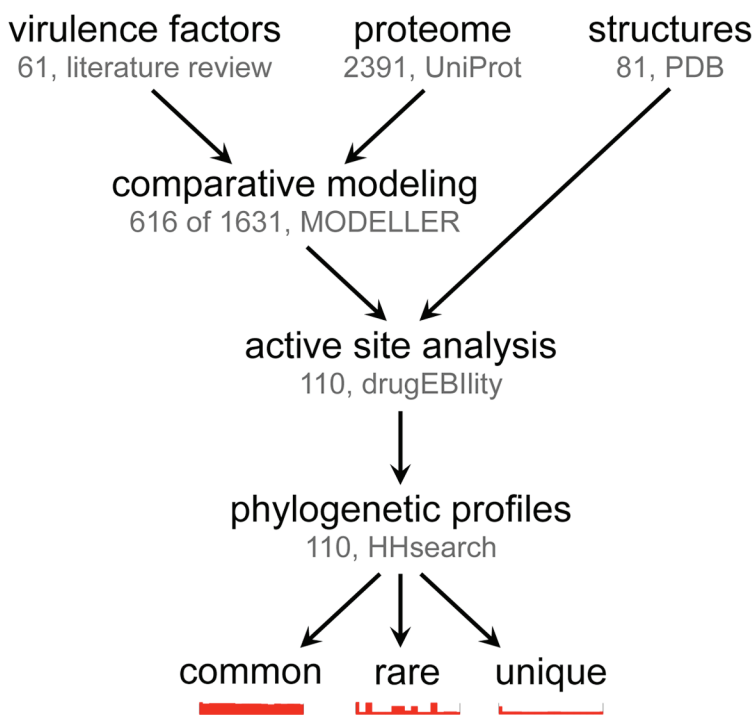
virulence factors
61, literature review

proteome
2391, UniProt

structures
81, PDB

comparative modeling
616 of 1631, MODELLER

active site analysis
110, drugEBIlity

phylogenetic profiles
110, HHsearch

common

rare

unique